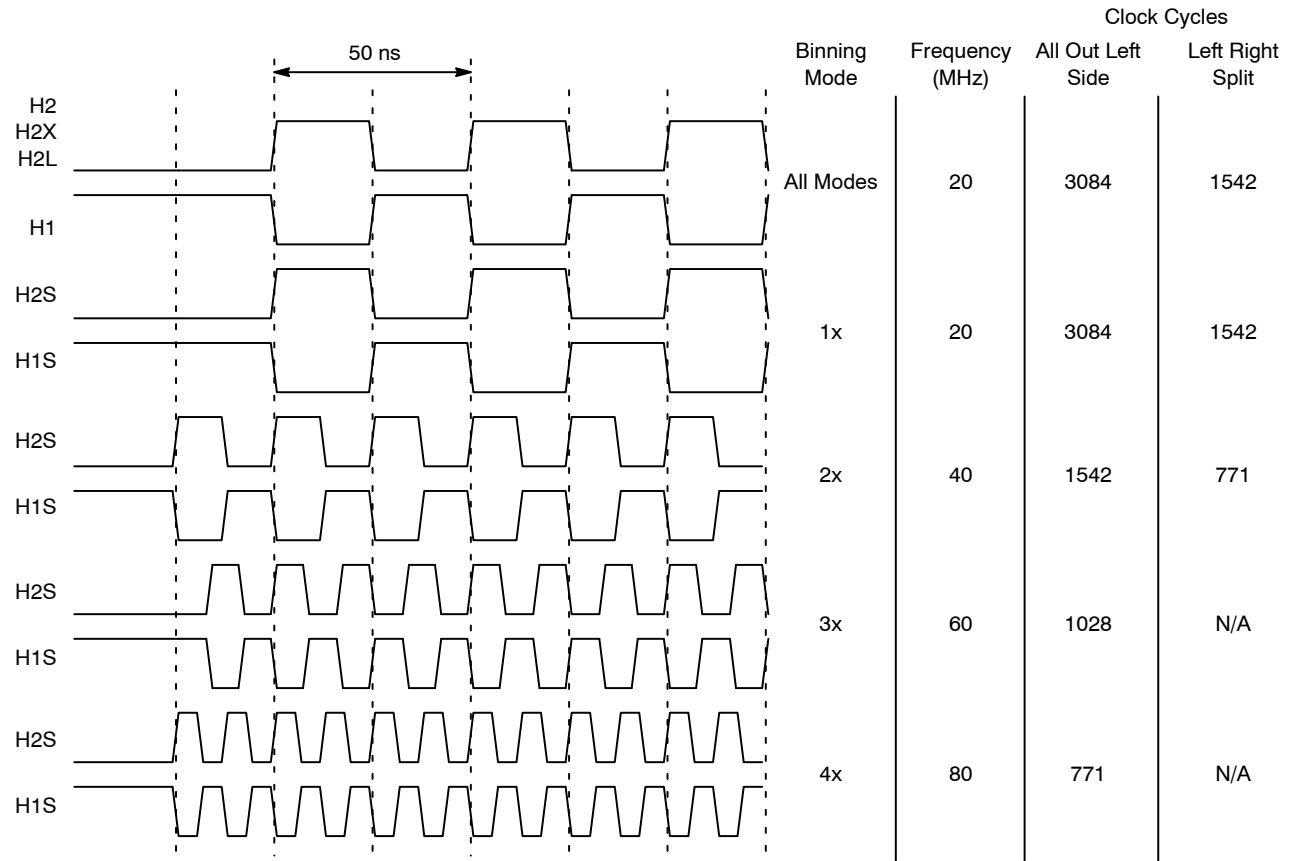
50 ns

H2
H2X
H2L

H1

H2S

H1S

H2S

H1S

H2S

H1S

H2S

H1S

Clock Cycles

| Binning Mode | Frequency (MHz) | All Out Left Side | Left Right Split |
|---|---|---|---|
| All Modes | 20 | 3084 | 1542 |
| 1x | 20 | 3084 | 1542 |
| 2x | 40 | 1542 | 771 |
| 3x | 60 | 1028 | N/A |
| 4x | 80 | 771 | N/A |